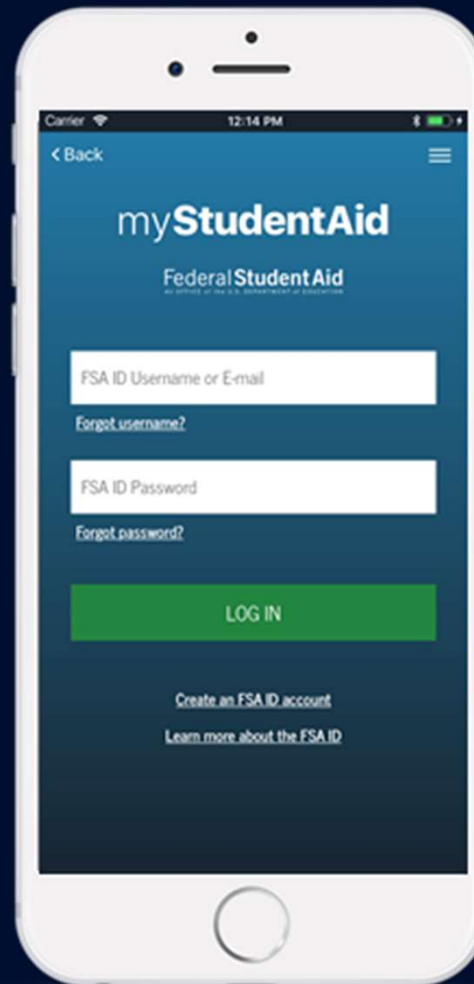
Carrier
12:14 PM

Back

myStudentAid

Federal Student Aid
AN OFFICE of the U.S. DEPARTMENT of EDUCATION

FSA ID Username or E-mail

Forgot username?

FSA ID Password

Forgot password?

LOG IN

Create an FSA ID account

Learn more about the FSA ID